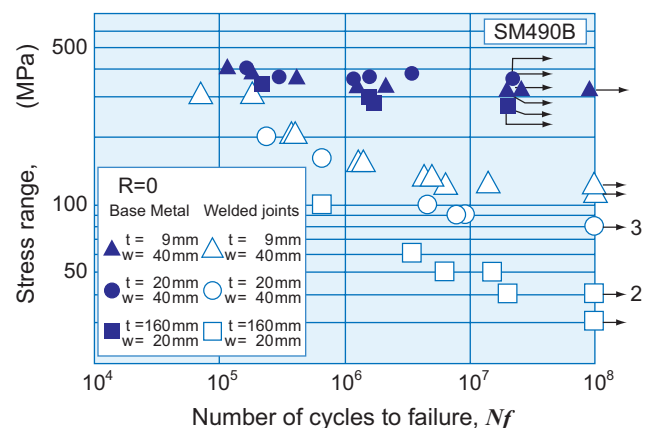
SM490B

500

100

50

Stress range, (MPa)

R=0

Base Metal

Welded joints

t = 9mm
w= 40mm

t = 9mm
w= 40mm

t = 20mm
w= 40mm

t = 20mm
w= 40mm

t =160mm
w= 20mm

t =160mm
w= 20mm

3

2

$10^4$ $10^5$ $10^6$ $10^7$ $10^8$

Number of cycles to failure, $Nf$